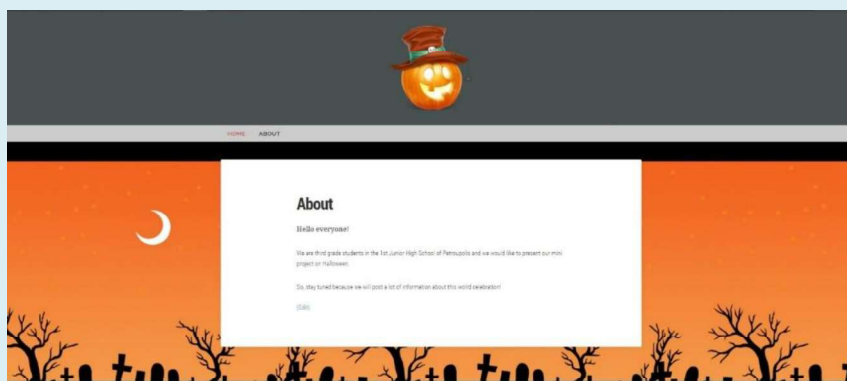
HOME ABOUT

About

Hello everyone!

We are third grade students in the 1st Junior High School of Petroupolis and we would like to present our mini project on Halloween.

So, stay tuned because we will post a lot of information about this world celebration!

Edit